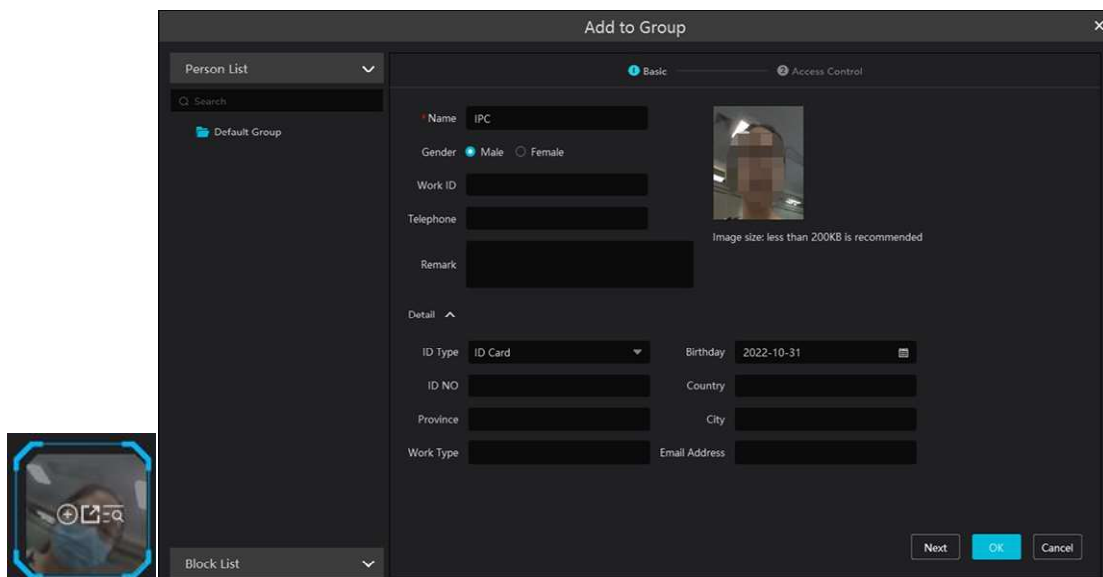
Add to Group

Person List

Search

Default Group

Block List

1 Basic

2 Access Control

*Name IPC

Gender Male Female

Work ID

Telephone

Remark

Image size: less than 200KB is recommended

Detail

ID Type ID Card

Birthday 2022-10-31

ID NO

Country

Province

City

Work Type

Email Address

Next

OK

Cancel